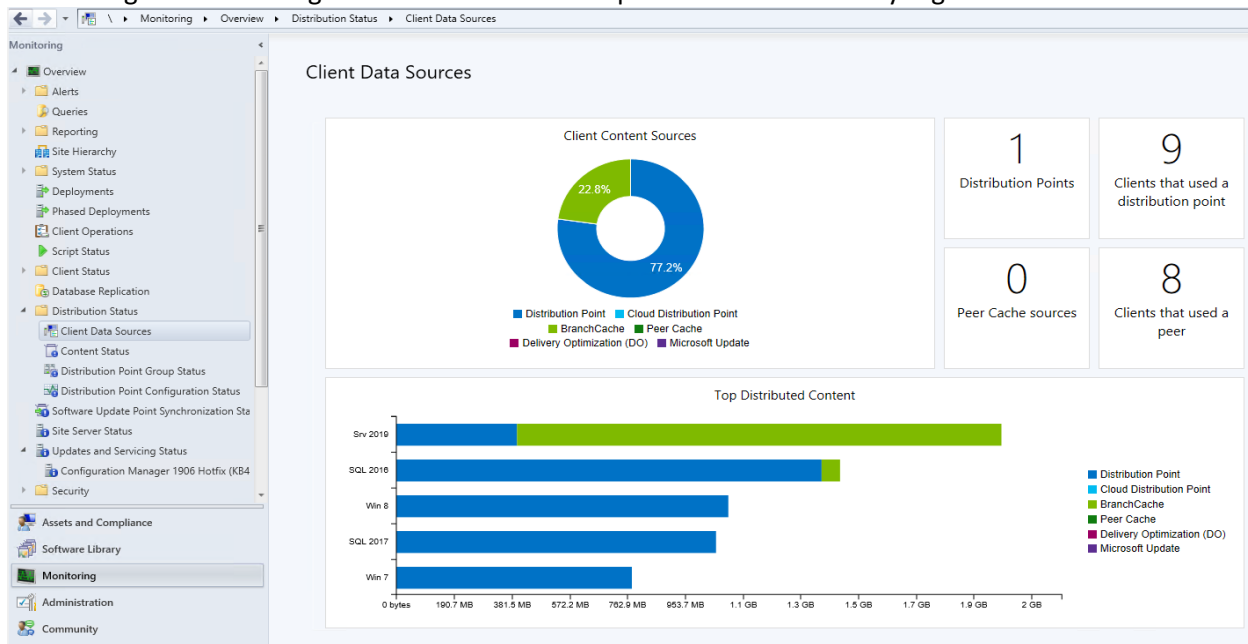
\ ▸ Monitoring ▸ Overview ▸ Distribution Status ▸ Client Data Sources

Monitoring

Overview
Alerts
Queries
Reporting
Site Hierarchy
System Status
Deployments
Phased Deployments
Client Operations
Script Status
Client Status
Database Replication
Distribution Status
Client Data Sources
Content Status
Distribution Point Group Status
Distribution Point Configuration Status
Software Update Point Synchronization Sta
Site Server Status
Updates and Servicing Status
Configuration Manager 1906 Hotfix (KB4
Security

Assets and Compliance
Software Library
Monitoring
Administration
Community

Client Data Sources

Client Content Sources

22.8%
77.2%

Distribution Point
Cloud Distribution Point
BranchCache
Peer Cache
Delivery Optimization (DO)
Microsoft Update

1
Distribution Points

9
Clients that used a distribution point

0
Peer Cache sources

8
Clients that used a peer

Top Distributed Content

Srv 2019
SQL 2016
Win 8
SQL 2017
Win 7

0 bytes
190.7 MB
381.5 MB
572.2 MB
762.9 MB
953.7 MB
1.1 GB
1.3 GB
1.5 GB
1.7 GB
1.9 GB
2 GB

Distribution Point
Cloud Distribution Point
BranchCache
Peer Cache
Delivery Optimization (DO)
Microsoft Update